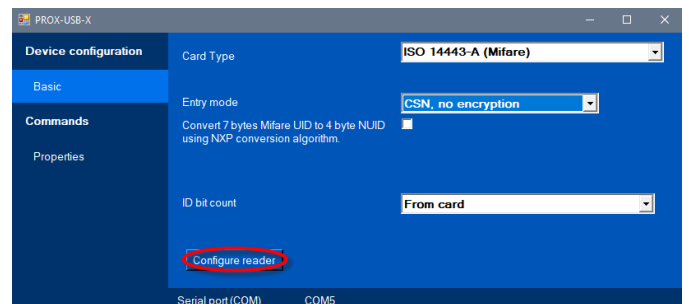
PROX-USB-X

Device configuration

Basic

Commands

Properties

Card Type

ISO 14443-A (Mifare)

Entry mode

CSN, no encryption

Convert 7 bytes Mifare UID to 4 byte NUID using NXP conversion algorithm.

ID bit count

From card

Configure reader

Serial port (COM)

COM5